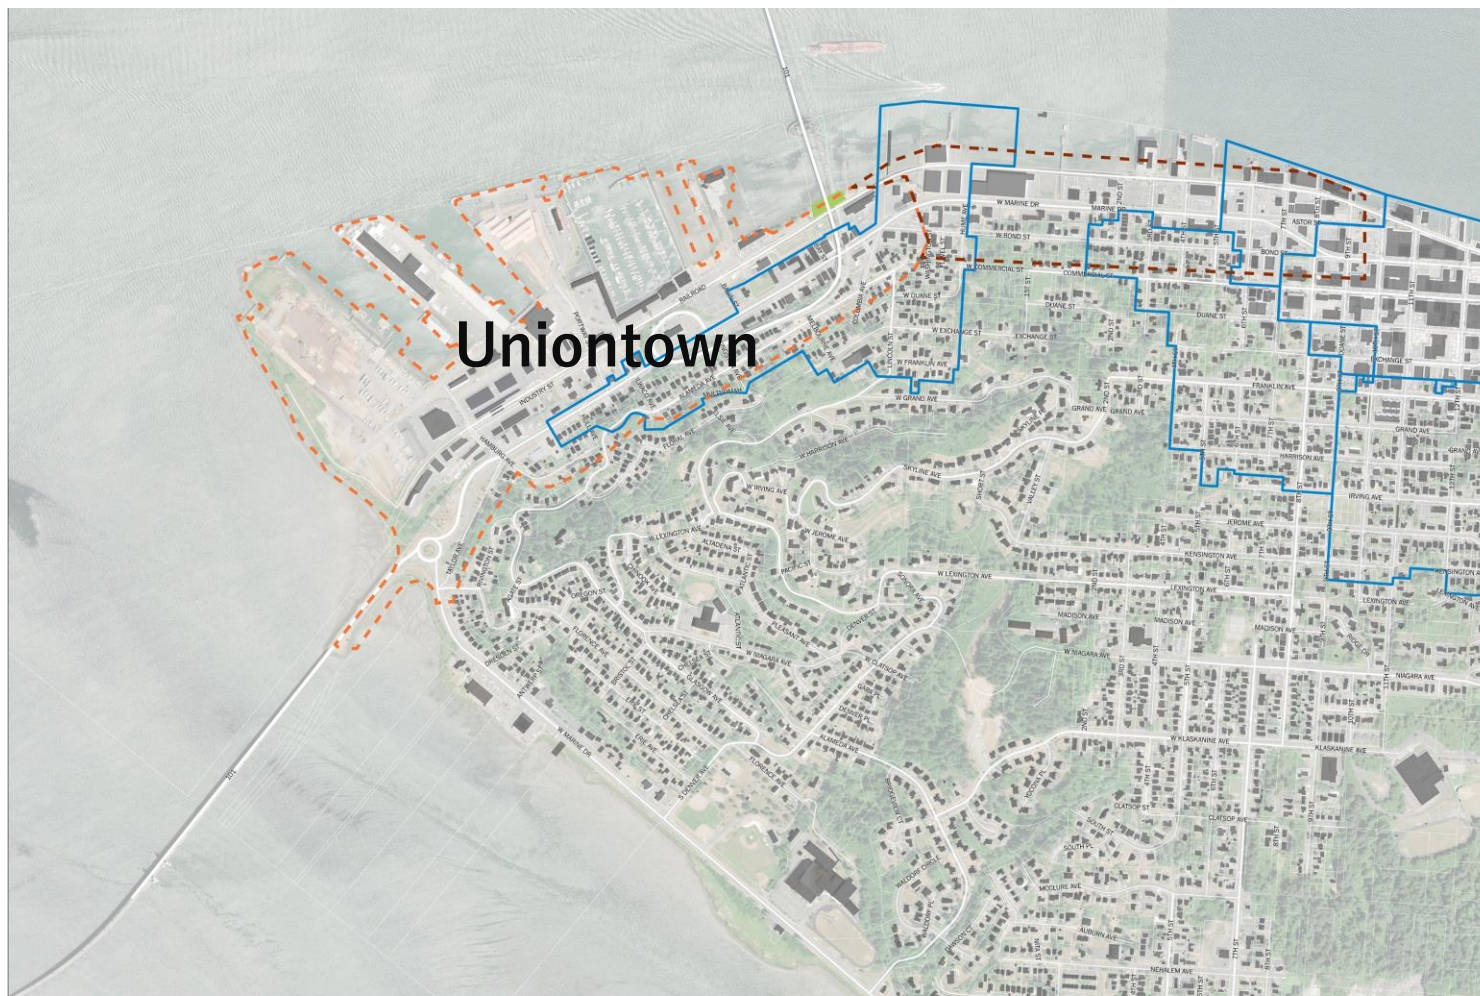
Uniontown

W MARINE DR
W BOND ST
W COMMERCIAL ST
COMMERCIAL ST
W DUANE ST
DUANE ST
W EXCHANGE ST
EXCHANGE ST
W FRANKLIN AVE
FRANKLIN AVE
W GRAND AVE
GRAND AVE
W HARRISON AVE
HARRISON AVE
W IRVING AVE
IRVING AVE
W JEROME AVE
JEROME AVE
KENSINGTON AVE
W LEXINGTON AVE
LEXINGTON AVE
MADISON AVE
W NIAGARA AVE
NIAGARA AVE
W KLASKANINE AVE
KLASKANINE AVE
CLATSOP AVE
W CLATSOP AVE
SOUTH ST
SOUTH PL
MCCLURE AVE
AUBURN AVE
NEHALEM AVE
SKYLINE AVE
ALAMEDA AVE
PACIFIC ST
OREGON ST
FLORENCE AVE
PLEASANT AVE
DENVER AVE
DENVER PL
ERIE AVE
S DENVER AVE
W MARINE DR
INDUSTRY ST
HAMBURG AVE
RAILROAD
ASTOR ST
BOND ST
2ND ST
5TH ST
6TH ST
7TH ST
8TH ST
9TH ST
10TH ST
11TH ST
101
202